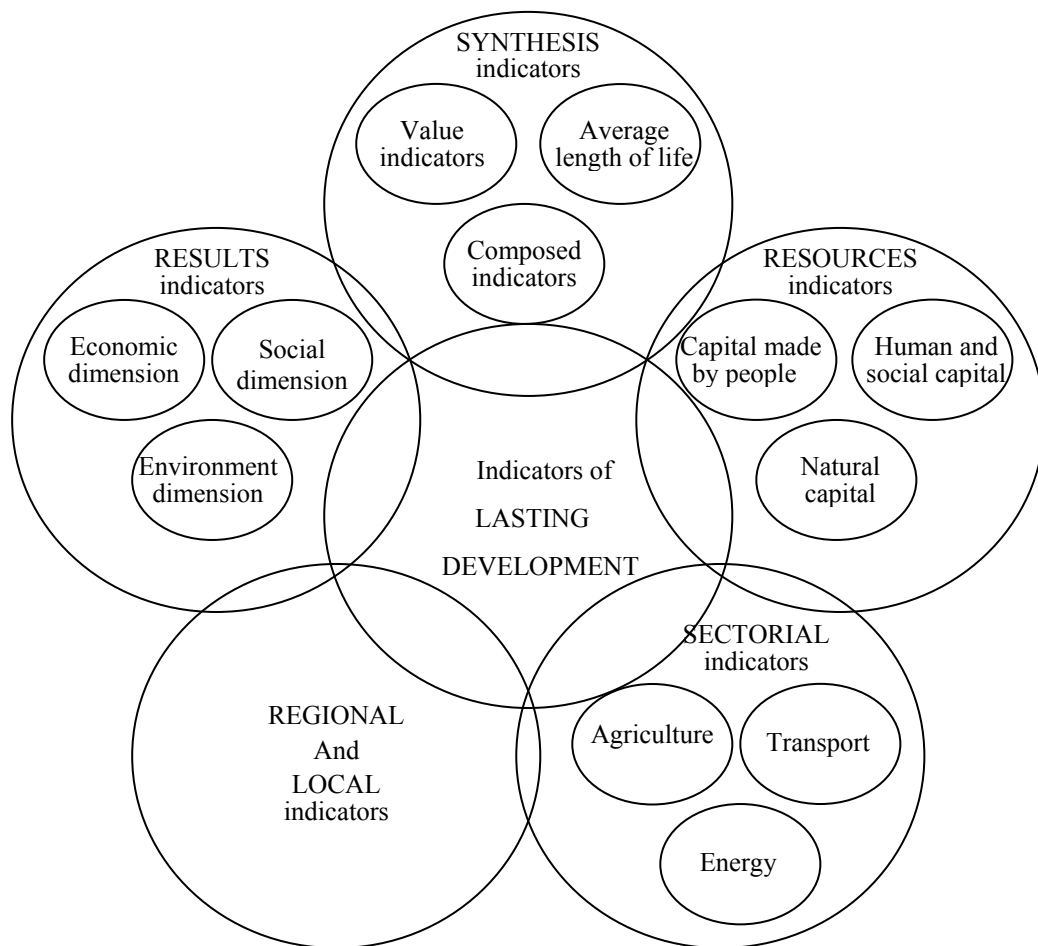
SYNTHESIS indicators

Value indicators

Average length of life

Composed indicators

RESULTS indicators

Economic dimension

Social dimension

Environment dimension

RESOURCES indicators

Capital made by people

Human and social capital

Natural capital

Indicators of LASTING DEVELOPMENT

SECTORIAL indicators

Agriculture

Transport

Energy

REGIONAL And LOCAL indicators